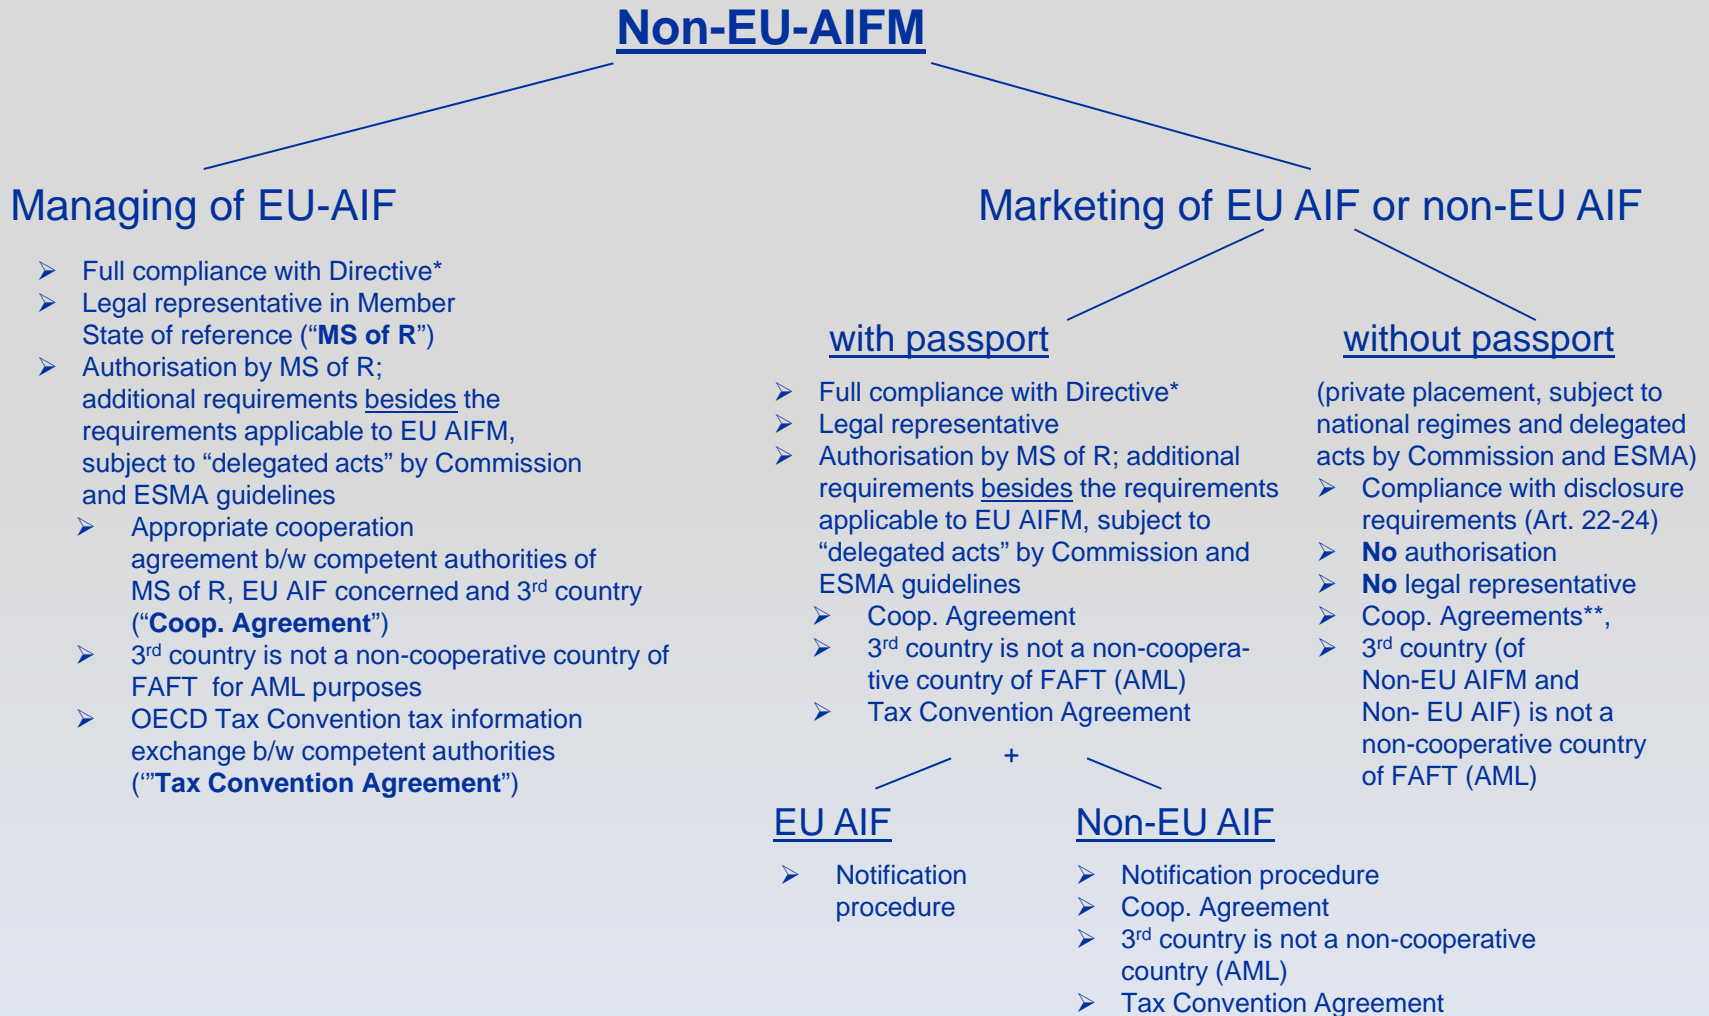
Non-EU-AIFM

Managing of EU-AIF

- Full compliance with Directive*
- Legal representative in Member State of reference ("**MS of R**")
- Authorisation by MS of R; additional requirements besides the requirements applicable to EU AIFM, subject to "delegated acts" by Commission and ESMA guidelines
  - Appropriate cooperation agreement b/w competent authorities of MS of R, EU AIF concerned and 3$^{rd}$ country ("**Coop. Agreement**")
  - 3$^{rd}$ country is not a non-cooperative country of FAFT for AML purposes
  - OECD Tax Convention tax information exchange b/w competent authorities ('"**Tax Convention Agreement**")

Marketing of EU AIF or non-EU AIF

with passport

- Full compliance with Directive*
- Legal representative
- Authorisation by MS of R; additional requirements besides the requirements applicable to EU AIFM, subject to "delegated acts" by Commission and ESMA guidelines
  - Coop. Agreement
  - 3$^{rd}$ country is not a non-cooperative country of FAFT (AML)
  - Tax Convention Agreement

+

EU AIF

- Notification procedure

Non-EU AIF

- Notification procedure
- Coop. Agreement
- 3$^{rd}$ country is not a non-cooperative country (AML)
- Tax Convention Agreement

without passport

(private placement, subject to national regimes and delegated acts by Commission and ESMA)

- Compliance with disclosure requirements (Art. 22-24)
- **No** authorisation
- **No** legal representative
- Coop. Agreements**,
- 3$^{rd}$ country (of Non-EU AIFM and Non- EU AIF) is not a non-cooperative country of FAFT (AML)